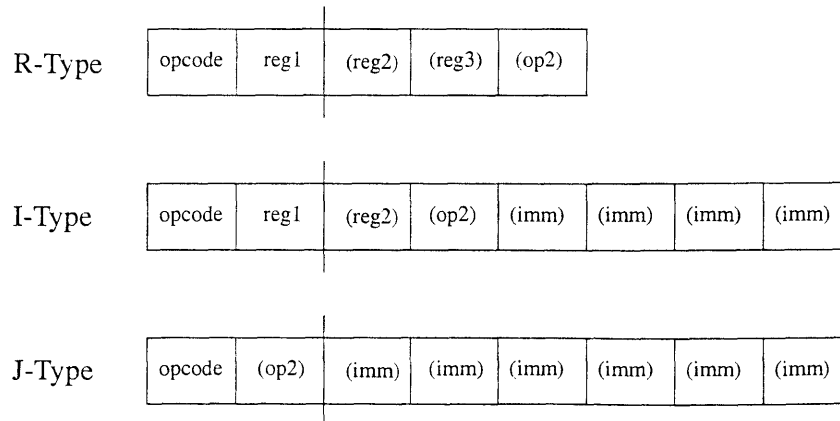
R-Type

| opcode | reg1 | (reg2) | (reg3) | (op2) |
|---|---|---|---|---|

I-Type

| opcode | reg1 | (reg2) | (op2) | (imm) | (imm) | (imm) | (imm) |
|---|---|---|---|---|---|---|---|

J-Type

| opcode | (op2) | (imm) | (imm) | (imm) | (imm) | (imm) | (imm) |
|---|---|---|---|---|---|---|---|